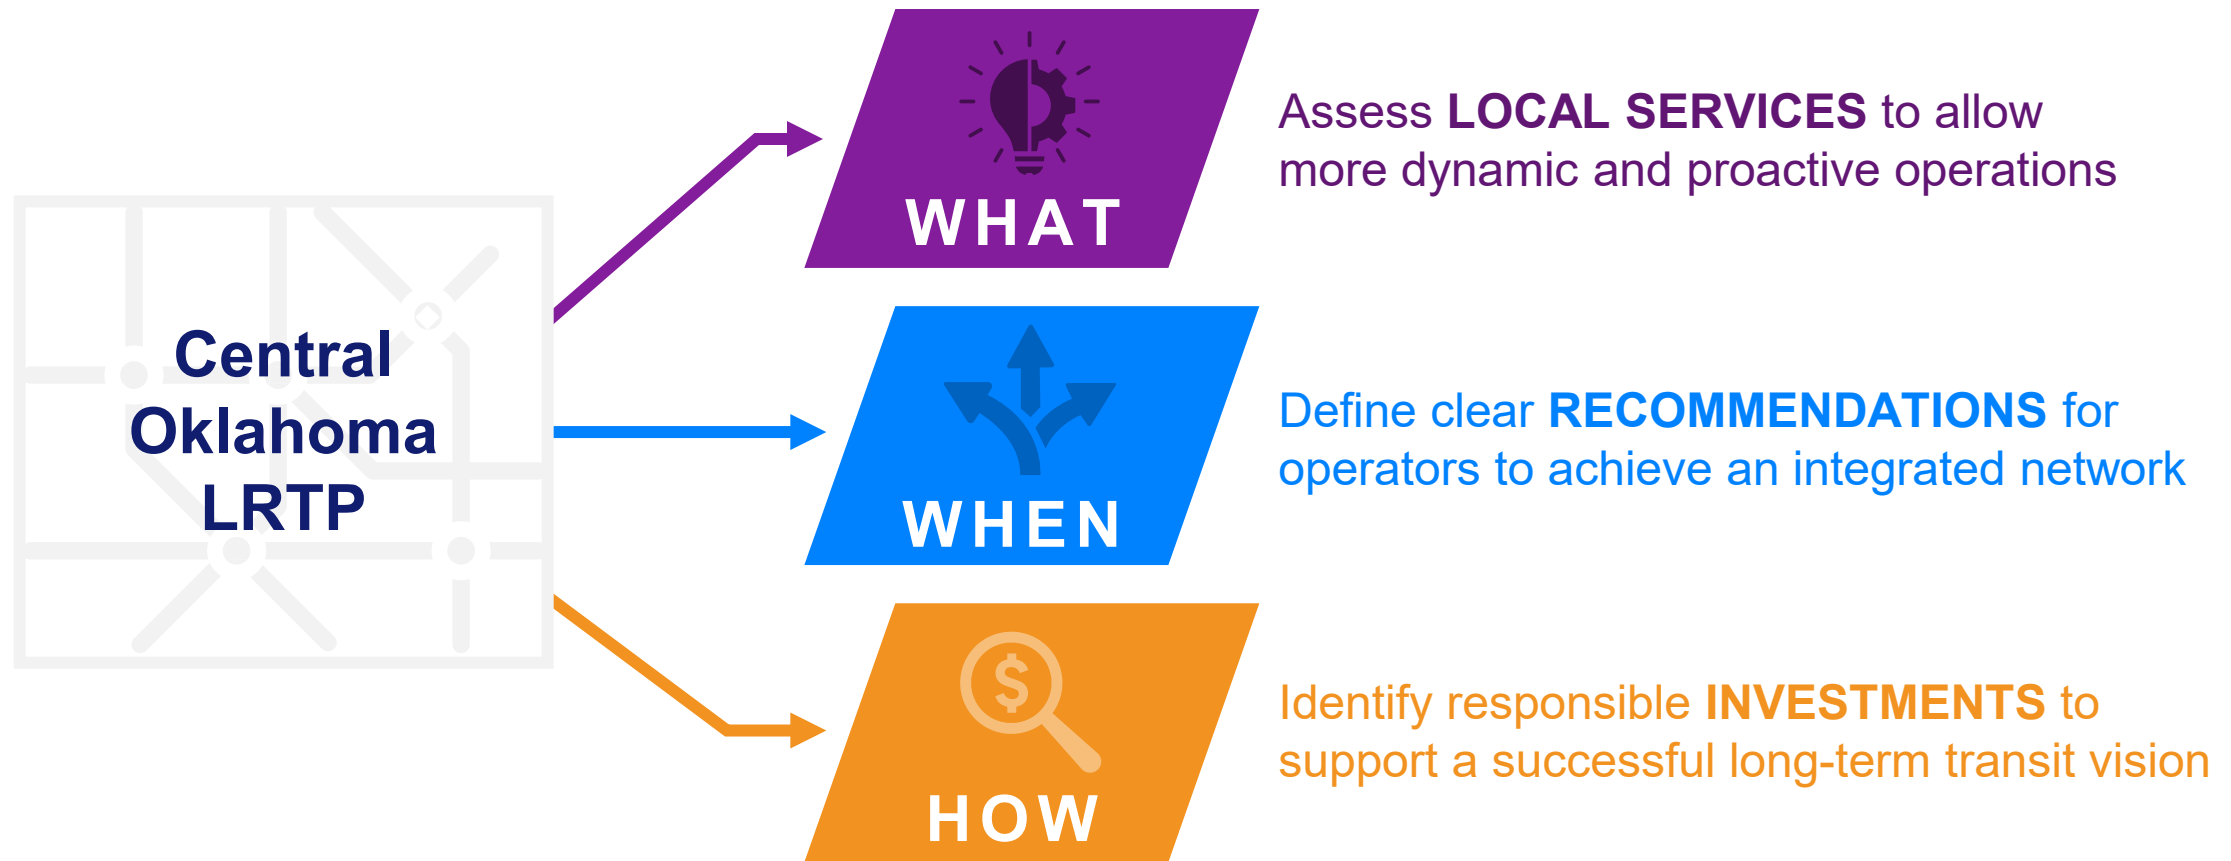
Central Oklahoma LRTP

WHAT

Assess LOCAL SERVICES to allow more dynamic and proactive operations

WHEN

Define clear RECOMMENDATIONS for operators to achieve an integrated network

HOW

Identify responsible INVESTMENTS to support a successful long-term transit vision